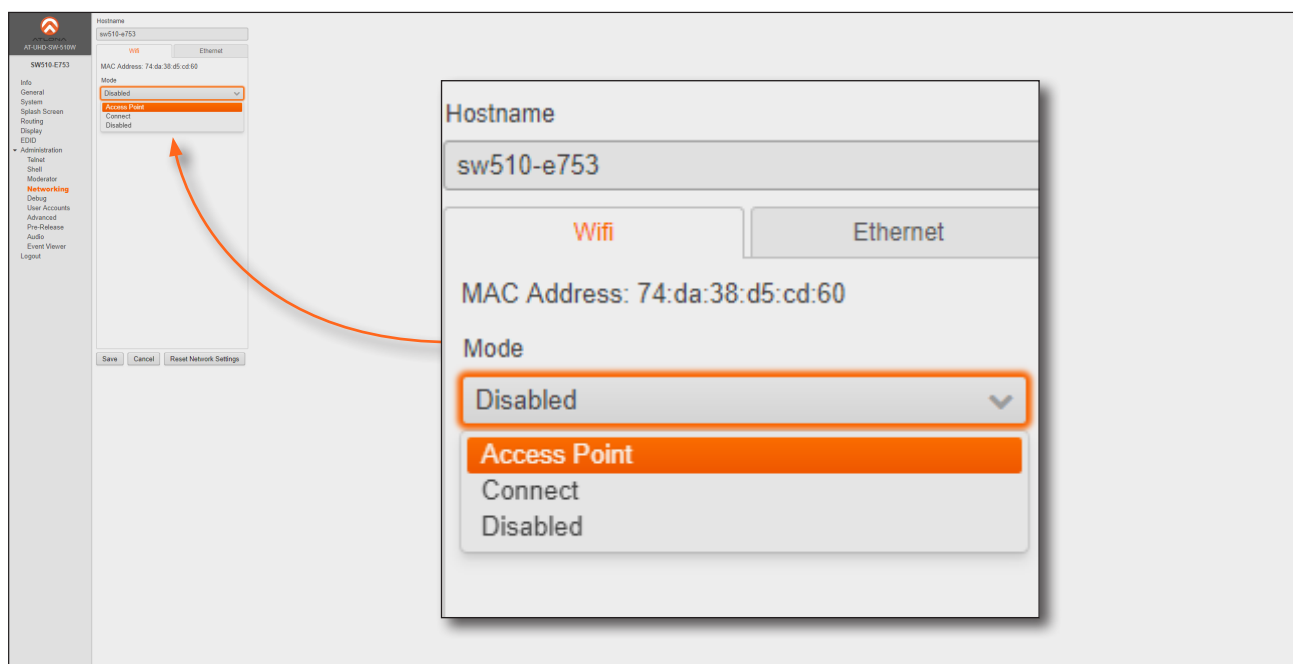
ATLONA
AT-UHD-SW-510W

SW510-E753

Info
General
System
Splash Screen
Routing
Display
EDID
Administration
Telnet
Shell
Moderator
Networking
Debug
User Accounts
Advanced
Pre-Release
Audio
Event Viewer
Logout

Hostname
sw510-e753
Wifi
Ethernet
MAC Address: 74:da:38:d5:cd:60
Mode
Disabled
Access Point
Connect
Disabled

Save
Cancel
Reset Network Settings

Hostname
sw510-e753
Wifi
Ethernet
MAC Address: 74:da:38:d5:cd:60
Mode
Disabled
Access Point
Connect
Disabled